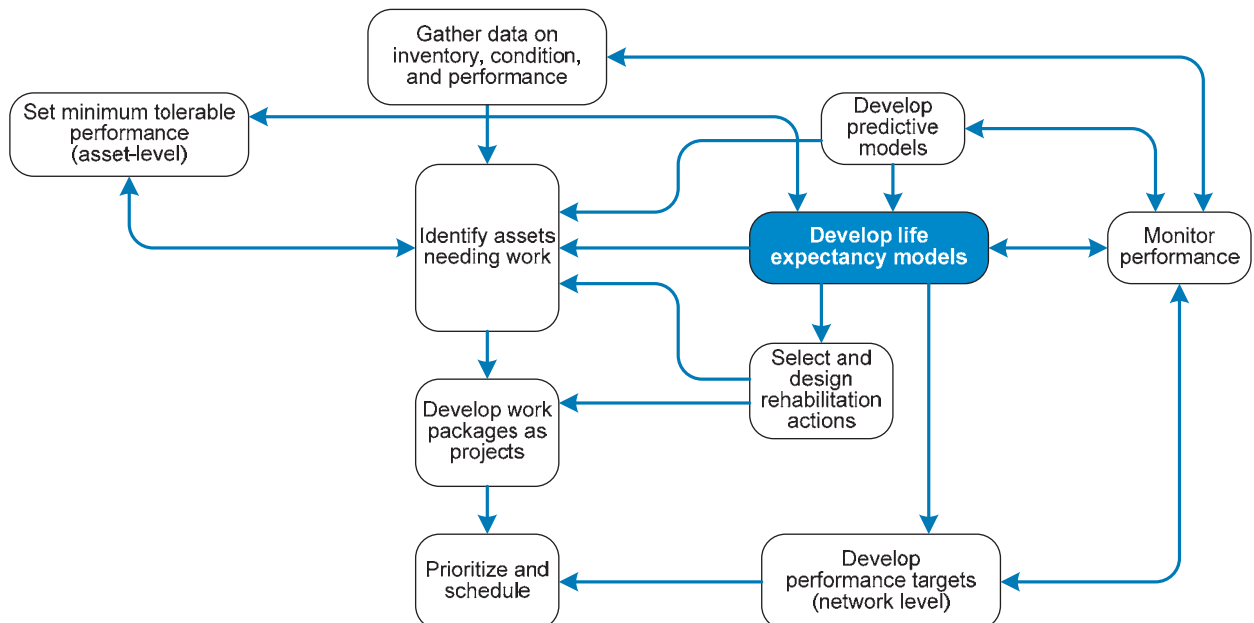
Gather data on inventory, condition, and performance

Set minimum tolerable performance (asset-level)

Develop predictive models

Identify assets needing work

Develop life expectancy models

Monitor performance

Select and design rehabilitation actions

Develop work packages as projects

Prioritize and schedule

Develop performance targets (network level)